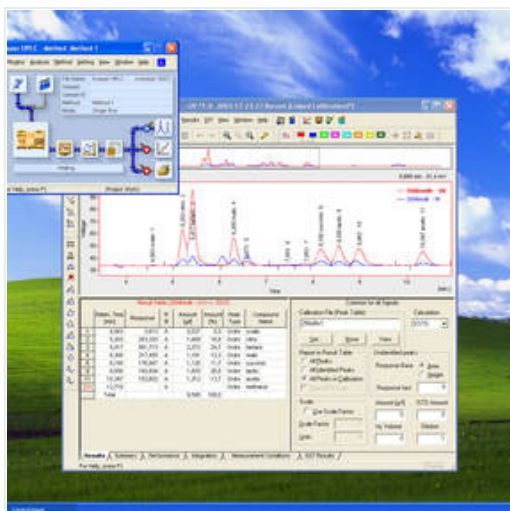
Method: Method 1

For Help, press F1

Results | Summary | Performance | Integration | Measurement Conditions | SST Results

For Help, press F1

Calibration File (Peak Table)

Calculation

Set

Save

View

Report in Result Table

All Peaks

All Identified Peaks

All Peaks in Calibration

Unidentified peaks

Response Base

Area

Height

Response fact

Scale

Use Scale Factor

Scale Factor

Unit

Amount

ISTD Amount

Inj. Volume

Dilution

Total